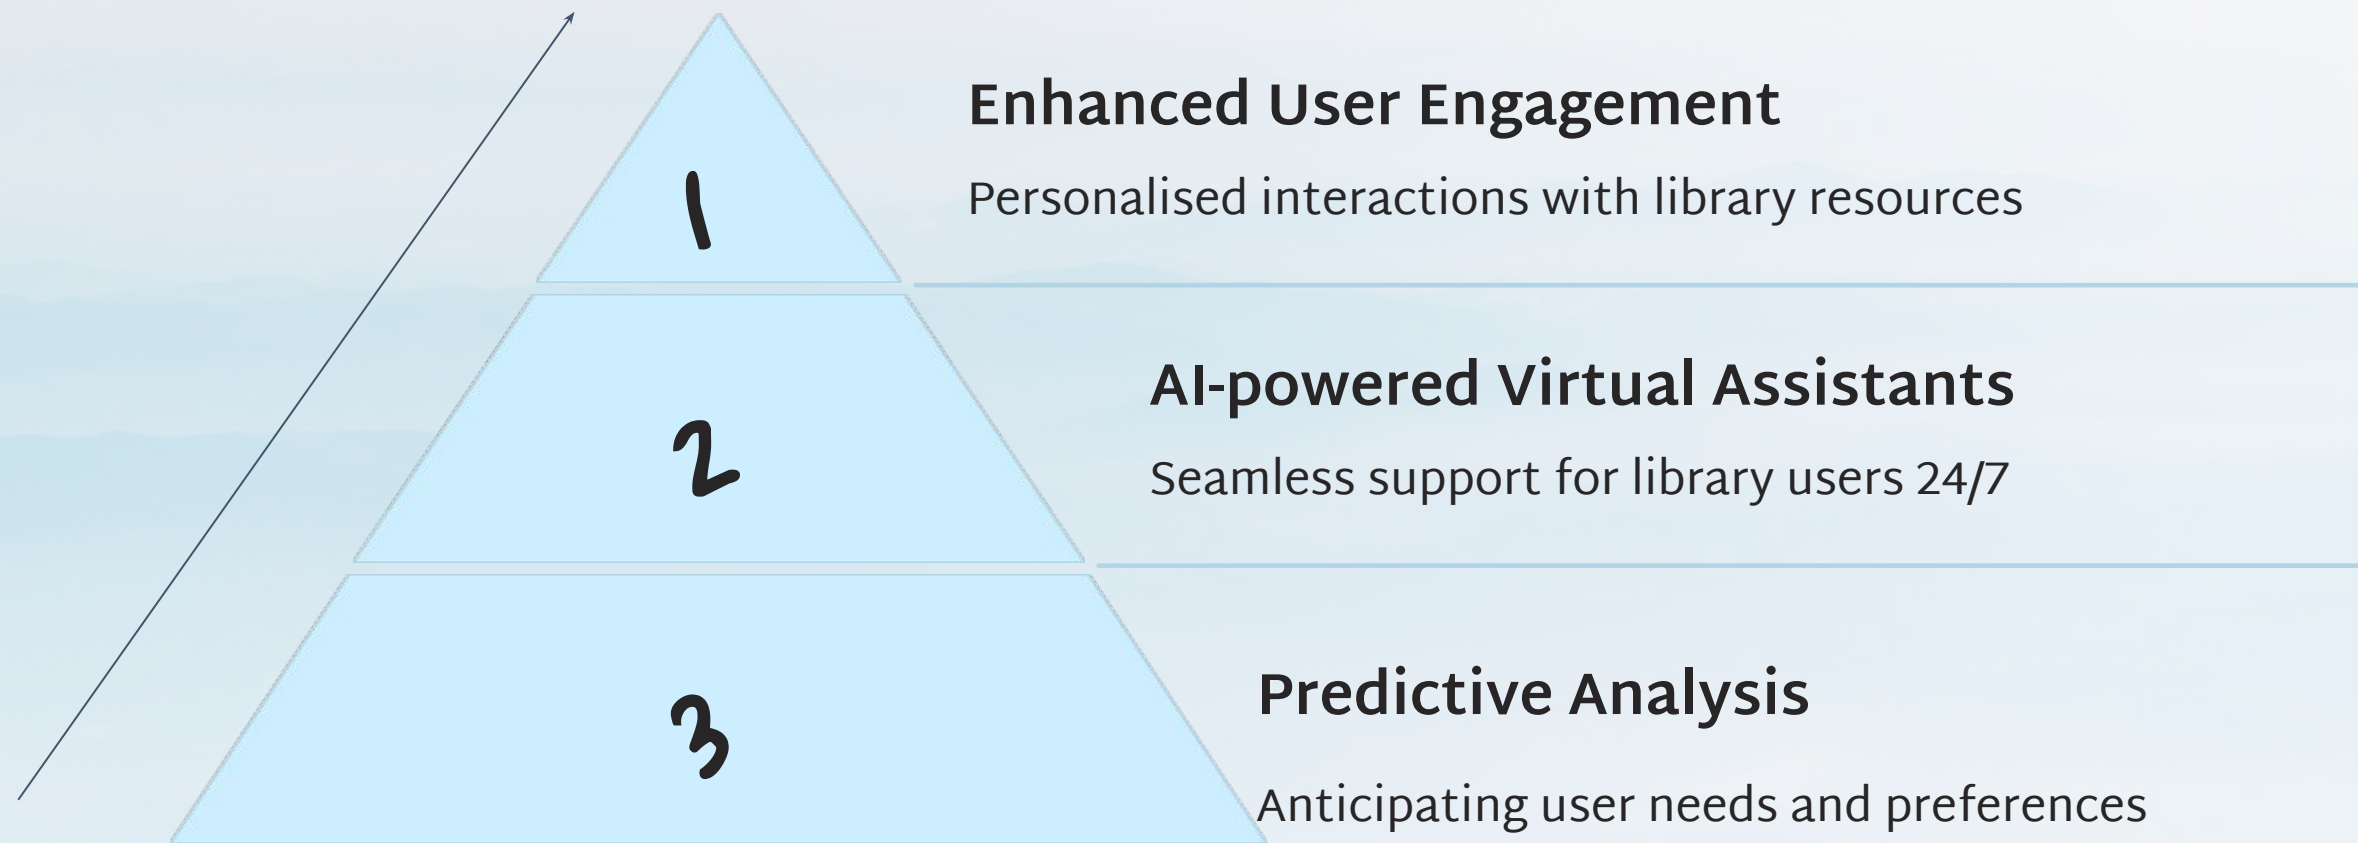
1

Enhanced User Engagement

Personalised interactions with library resources

2

AI-powered Virtual Assistants

Seamless support for library users 24/7

3

Predictive Analysis

Anticipating user needs and preferences